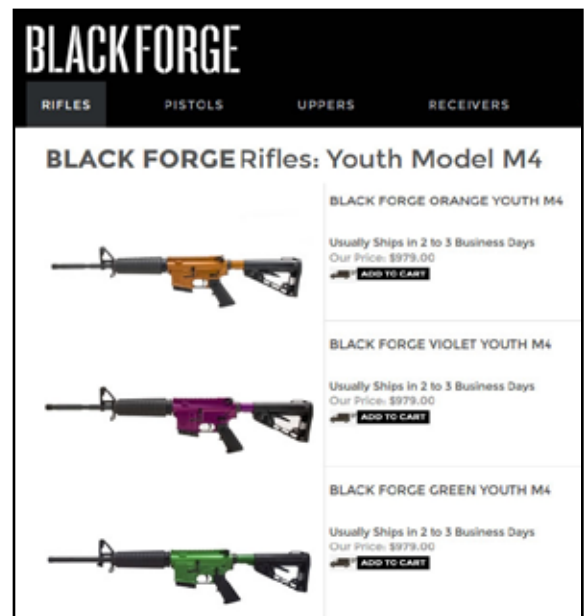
BLACKFORGE

RIFLES PISTOLS UPPERS RECEIVERS

BLACK FORGE Rifles: Youth Model M4

BLACK FORGE ORANGE YOUTH M4

Usually Ships in 2 to 3 Business Days
Our Price: $979.00
ADD TO CART

BLACK FORGE VIOLET YOUTH M4

Usually Ships in 2 to 3 Business Days
Our Price: $979.00
ADD TO CART

BLACK FORGE GREEN YOUTH M4

Usually Ships in 2 to 3 Business Days
Our Price: $979.00
ADD TO CART